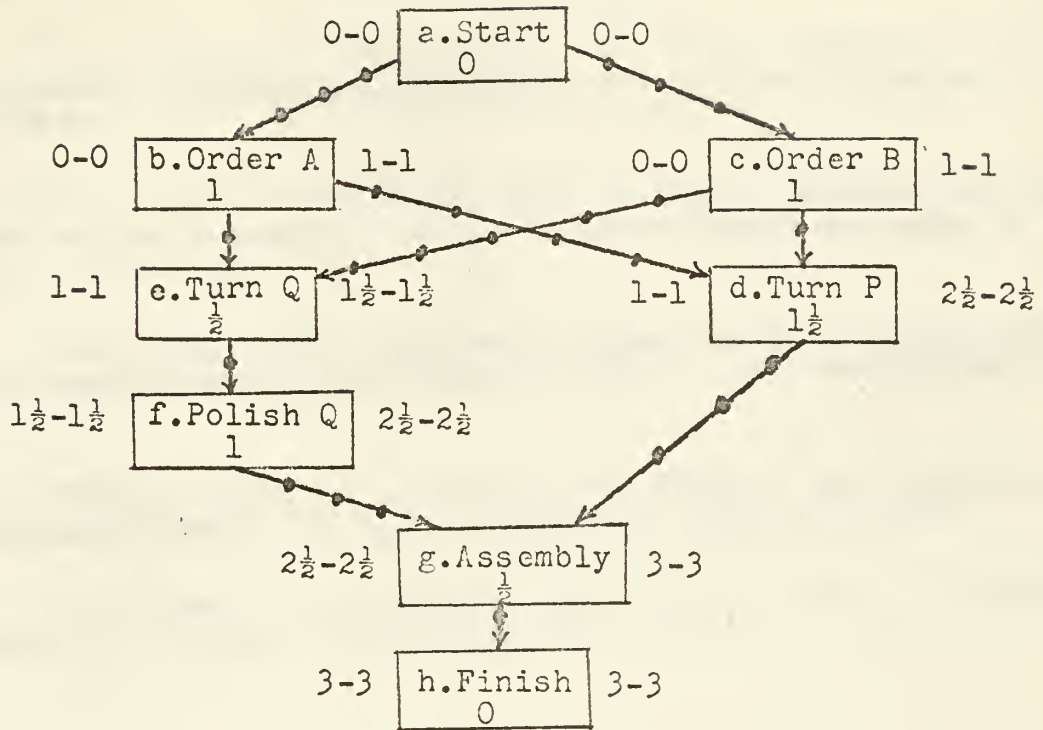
0-0 a.Start 0 0-0

0-0 b.Order A 1 1-1

0-0 c.Order B 1 1-1

1-1 e.Turn Q $\frac{1}{2}$ $1\frac{1}{2}$-$1\frac{1}{2}$

1-1 d.Turn P $1\frac{1}{2}$ $2\frac{1}{2}$-$2\frac{1}{2}$

$1\frac{1}{2}$-$1\frac{1}{2}$ f.Polish Q 1 $2\frac{1}{2}$-$2\frac{1}{2}$

$2\frac{1}{2}$-$2\frac{1}{2}$ g.Assembly $\frac{1}{2}$ 3-3

3-3 h.Finish 0 3-3